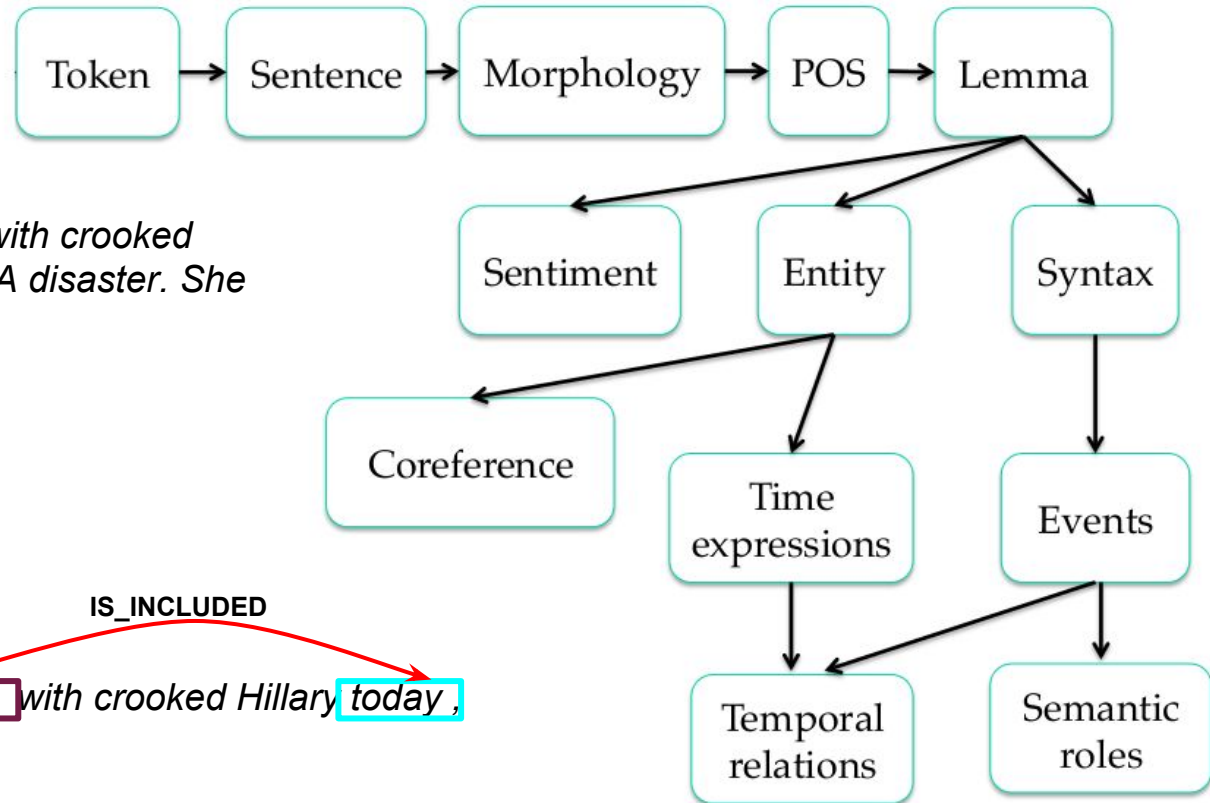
Token → Sentence → Morphology → POS → Lemma

vith crooked
A disaster. She

Sentiment

Entity

Syntax

Coreference

Time expressions

Events

IS_INCLUDED

with crooked Hillary today ,

Temporal relations

Semantic roles